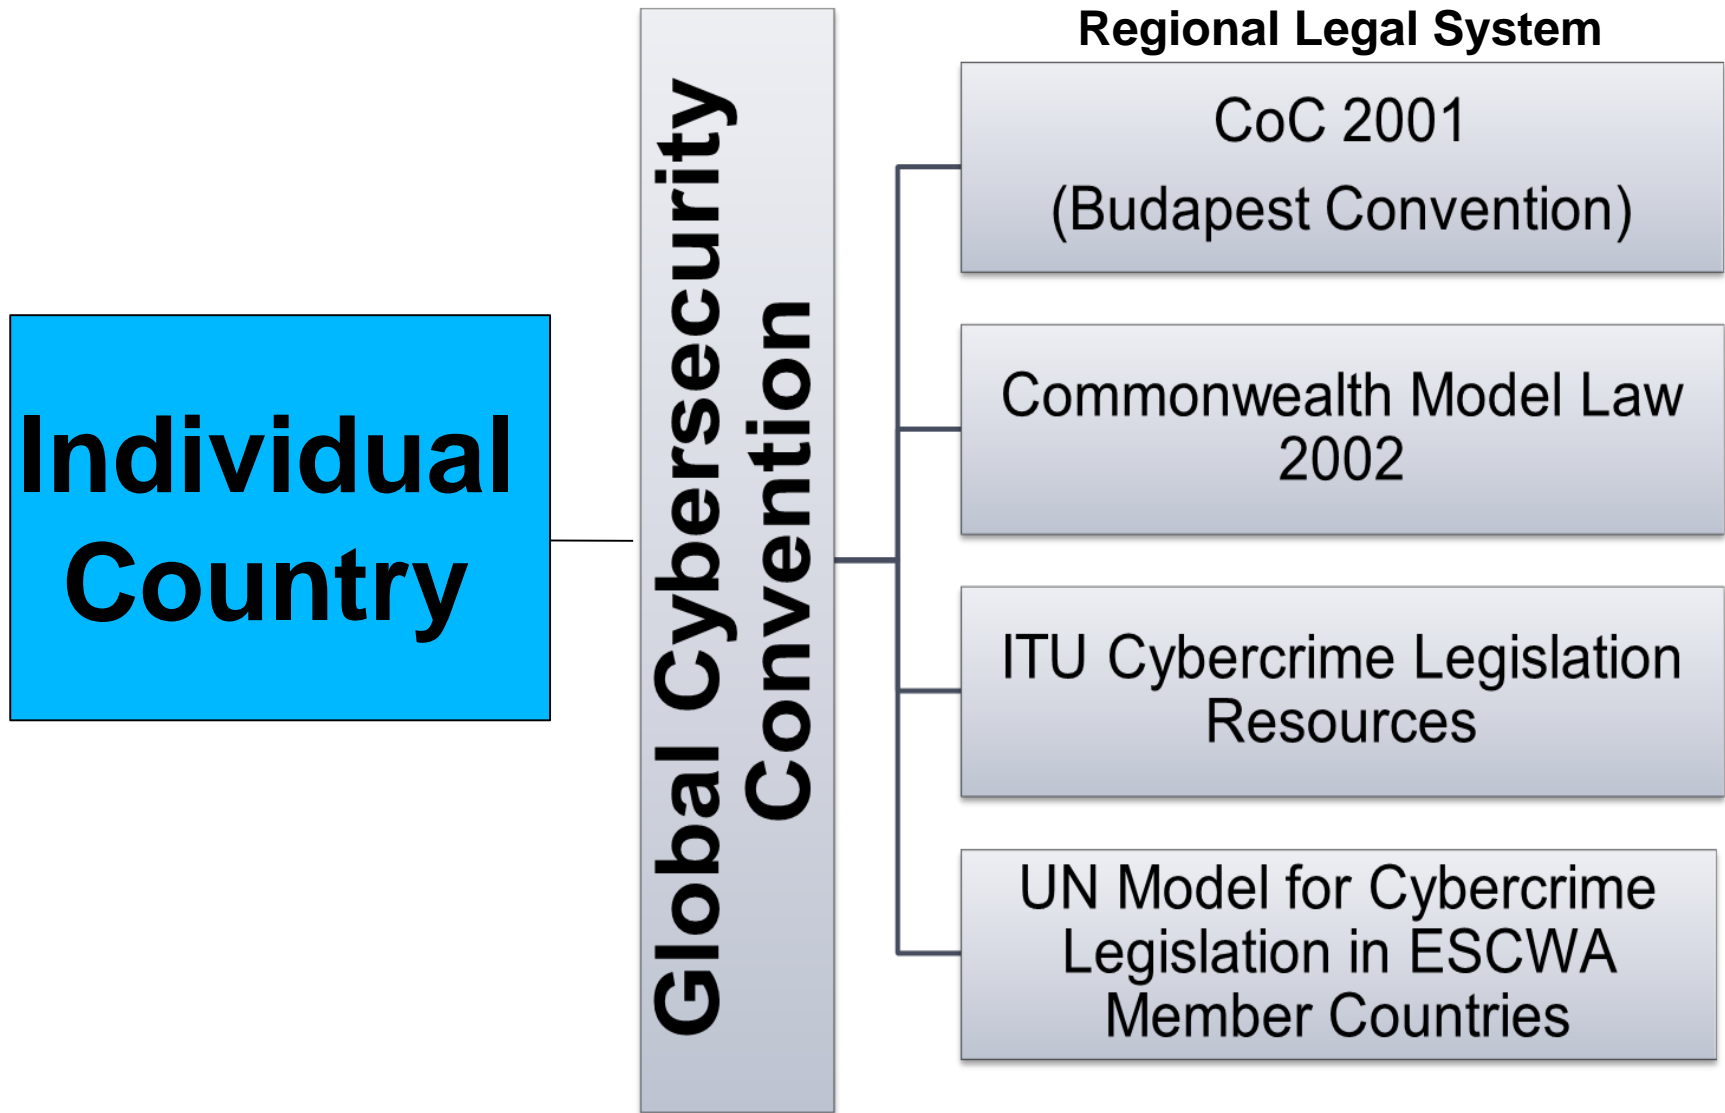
Individual Country

Global Cybersecurity Convention

Regional Legal System

CoC 2001
(Budapest Convention)

Commonwealth Model Law 2002

ITU Cybercrime Legislation Resources

UN Model for Cybercrime Legislation in ESCWA Member Countries